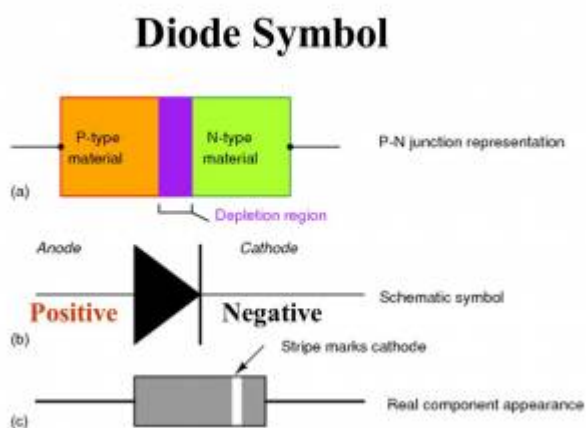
Diode Symbol

P-type material

N-type material

P-N junction representation

(a)

Depletion region

Anode

Cathode

Positive

Negative

Schematic symbol

(b)

Stripe marks cathode

(c)

Real component appearance